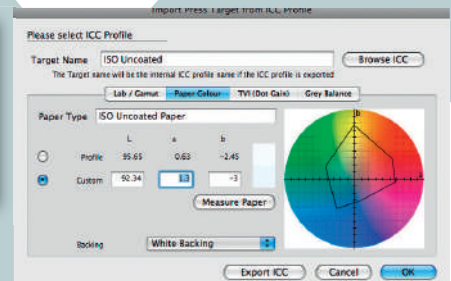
Import Press Target from ICC Profile

Please select ICC Profile

Target Name ISO Uncoated

Browse ICC

The Target name will be the internal ICC profile name if the ICC profile is exported

Lab / Gamut Paper Colour TVI (Dot Gain) Grey Balance

Paper Type ISO Uncoated Paper

L a b

Profile 95.65 0.63 -2.45

Custom 92.34 1.3 -3

Measure Paper

b

Backing White Backing

Export ICC Cancel OK